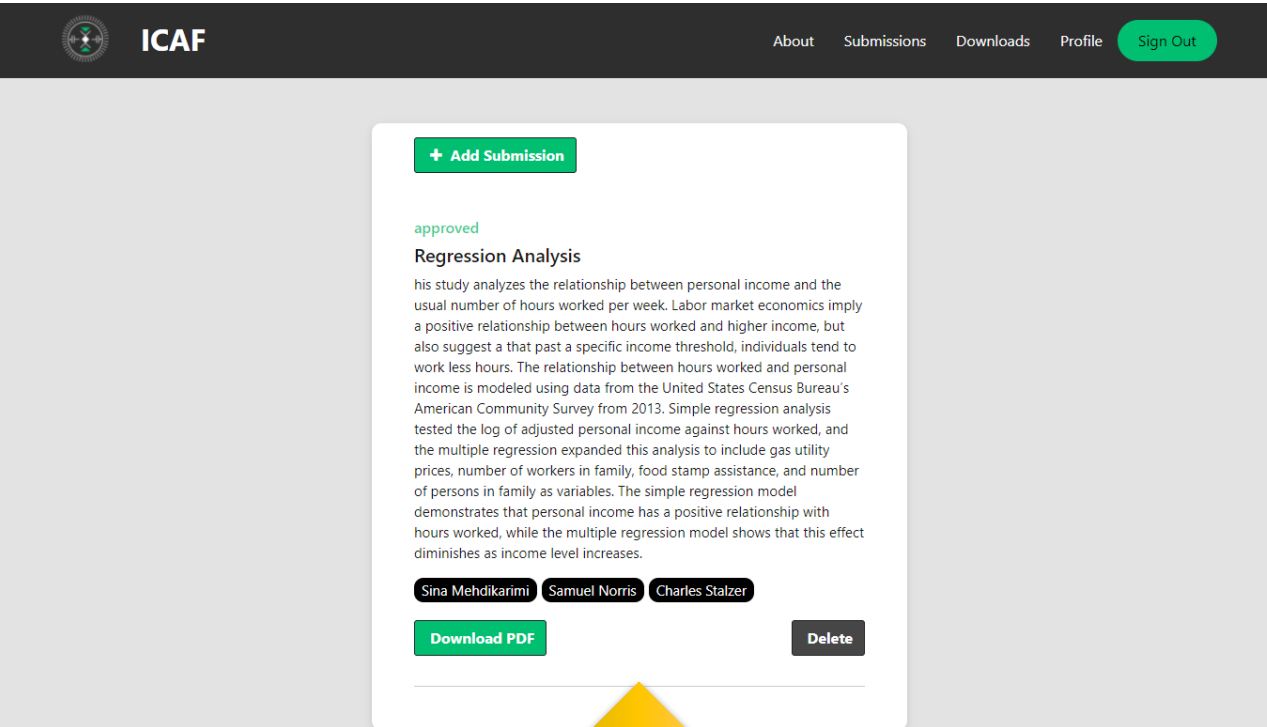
ICAF

About Submissions Downloads Profile Sign Out

+ Add Submission

approved

Regression Analysis

his study analyzes the relationship between personal income and the usual number of hours worked per week. Labor market economics imply a positive relationship between hours worked and higher income, but also suggest a that past a specific income threshold, individuals tend to work less hours. The relationship between hours worked and personal income is modeled using data from the United States Census Bureau's American Community Survey from 2013. Simple regression analysis tested the log of adjusted personal income against hours worked, and the multiple regression expanded this analysis to include gas utility prices, number of workers in family, food stamp assistance, and number of persons in family as variables. The simple regression model demonstrates that personal income has a positive relationship with hours worked, while the multiple regression model shows that this effect diminishes as income level increases.

Sina Mehdikarimi Samuel Norris Charles Stalzer

Download PDF

Delete